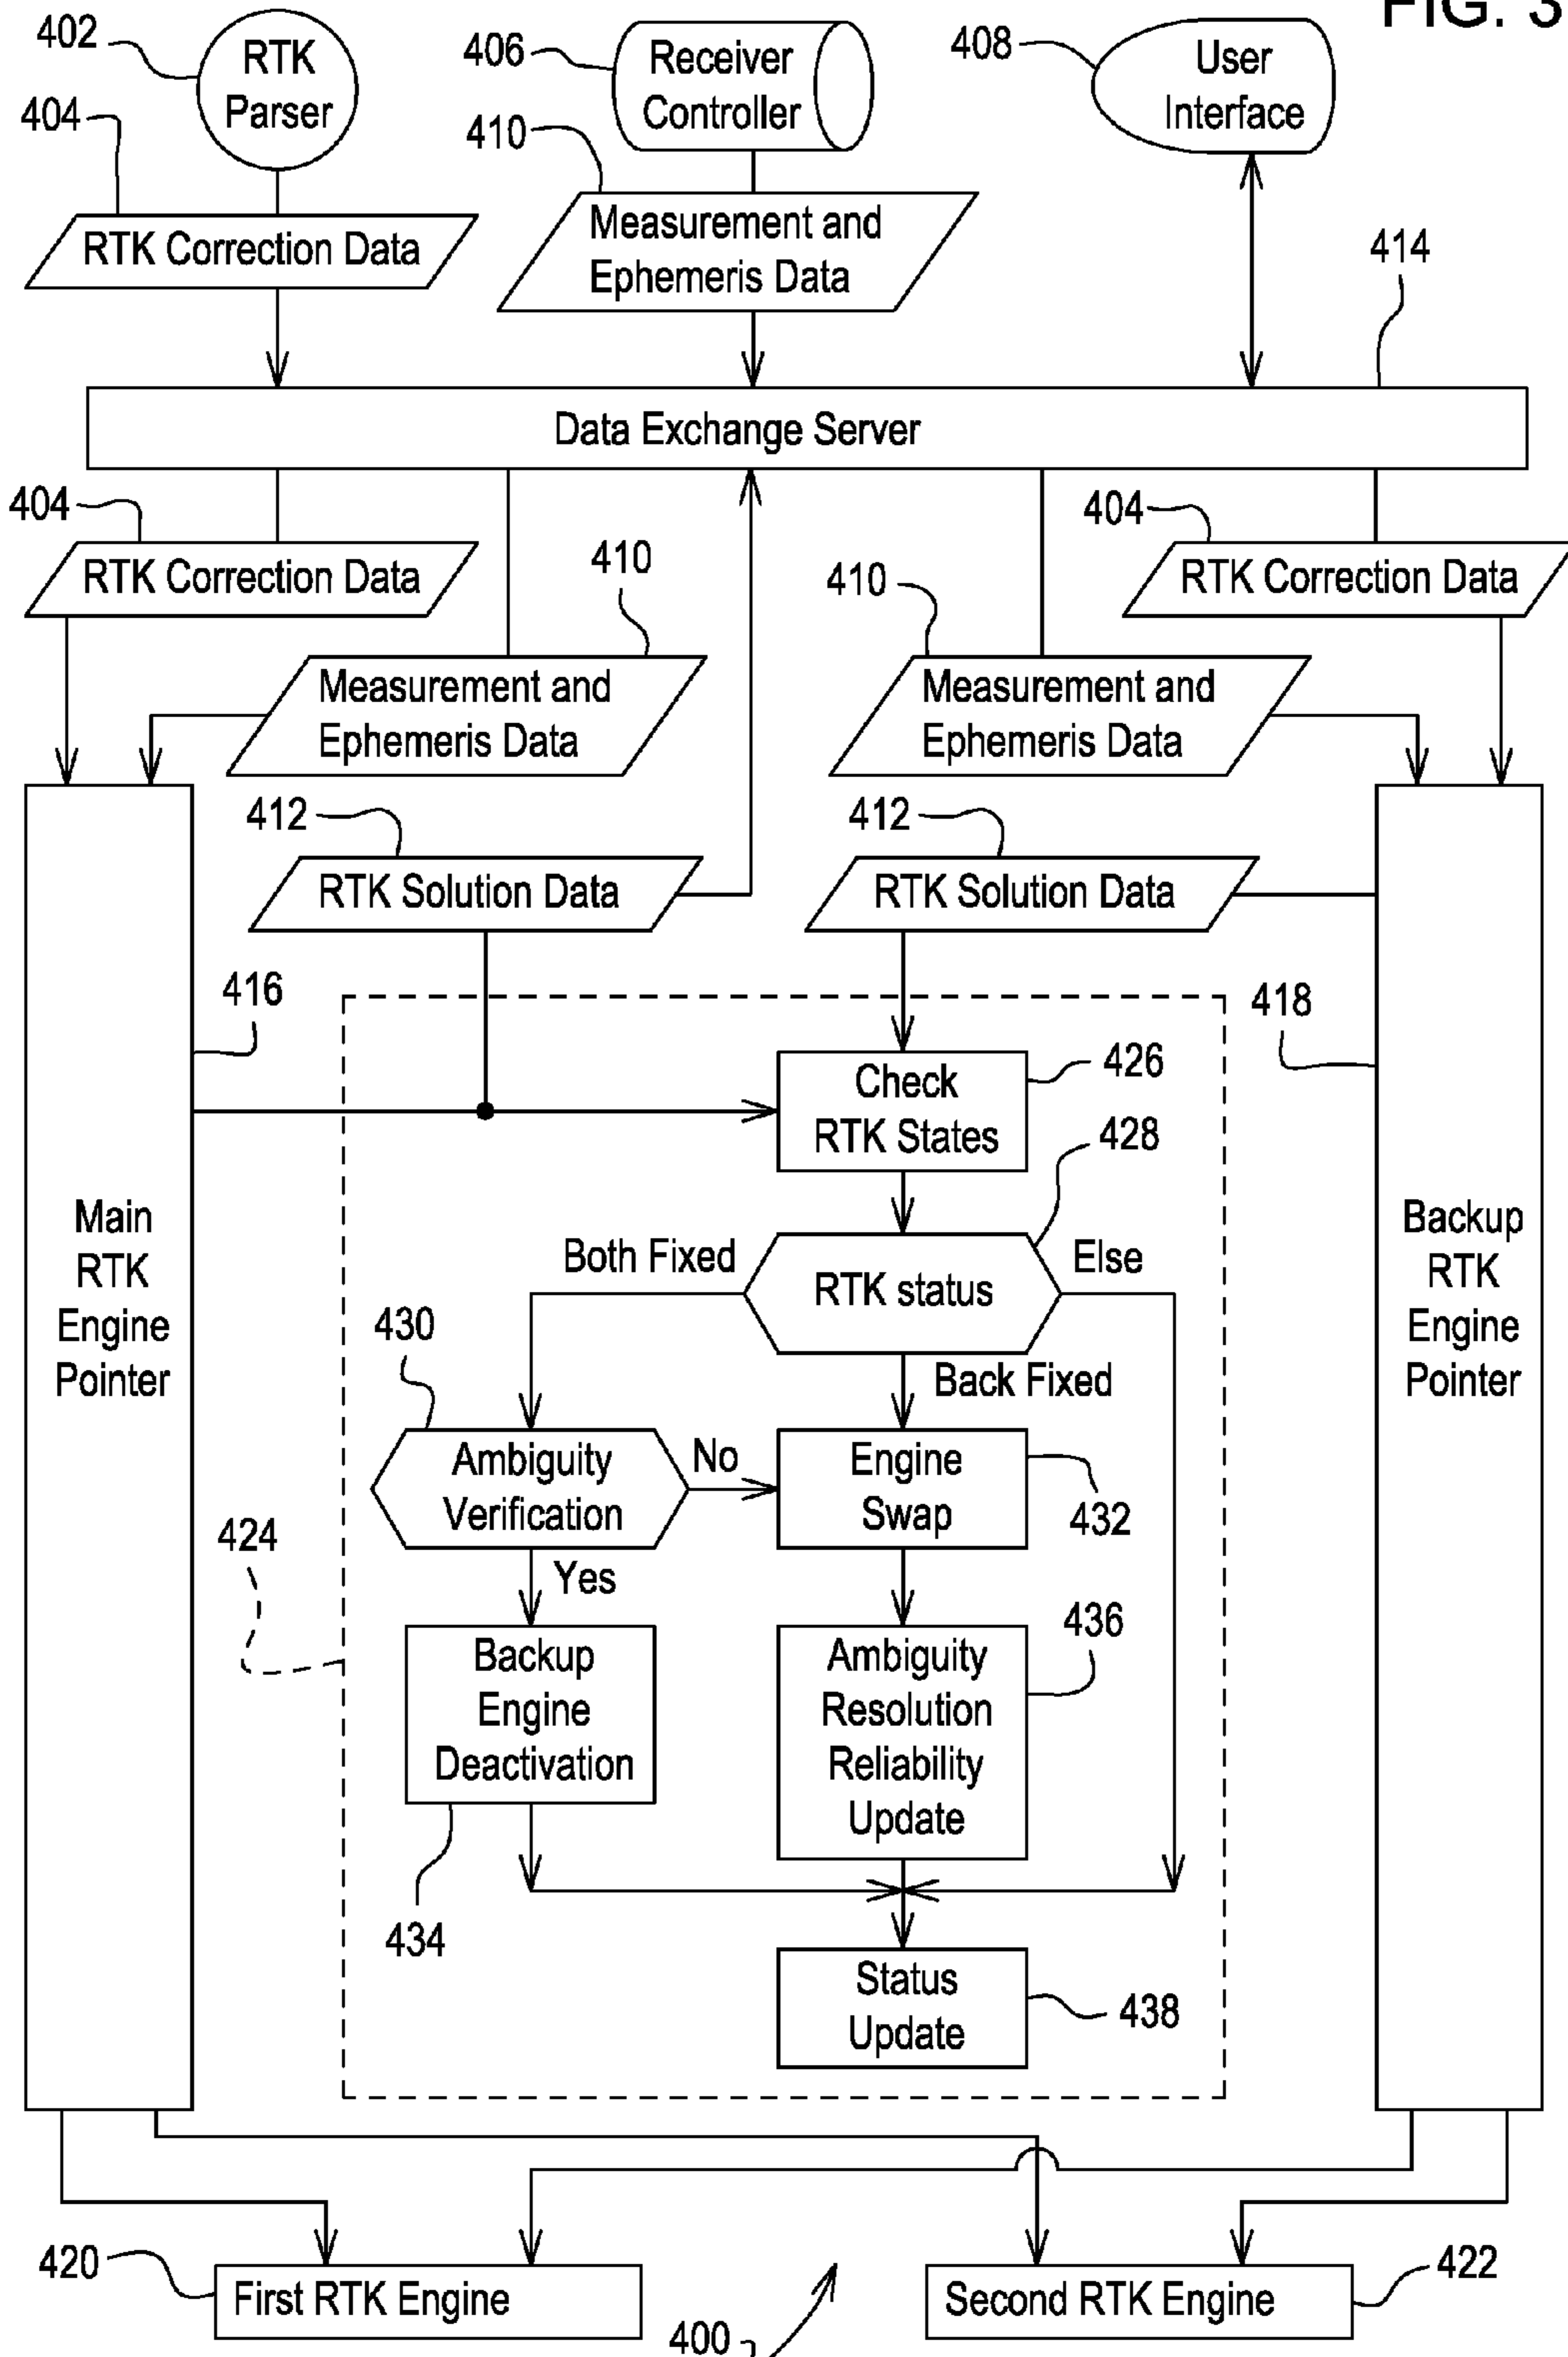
FIG. 3

402 RTK Parser
406 Receiver Controller
408 User Interface
404 RTK Correction Data
410 Measurement and Ephemeris Data
414
Data Exchange Server
404 RTK Correction Data
410 Measurement and Ephemeris Data
410 Measurement and Ephemeris Data
404 RTK Correction Data
412 RTK Solution Data
412 RTK Solution Data
416
418
Main RTK Engine Pointer
Backup RTK Engine Pointer
Check RTK States 426
428
Both Fixed
RTK status
Else
Back Fixed
430
Ambiguity Verification
No
Engine Swap 432
424
Yes
Backup Engine Deactivation
436
Ambiguity Resolution Reliability Update
434
Status Update 438
420 First RTK Engine
400
Second RTK Engine 422